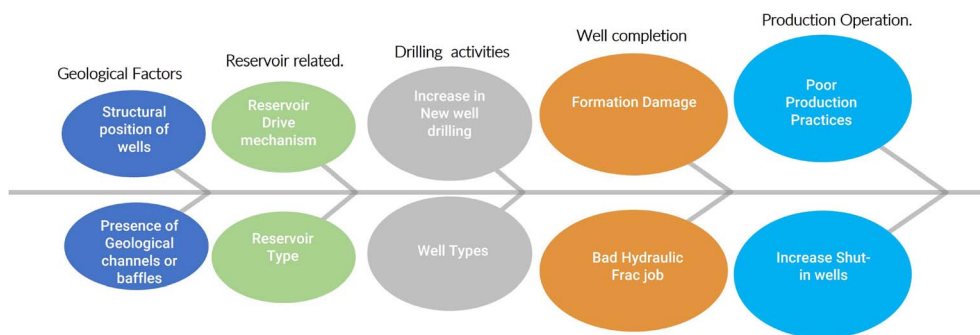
Geological Factors

Structural position of wells

Presence of Geological channels or baffles

Reservoir related.

Reservoir Drive mechanism

Reservoir Type

Drilling activities

Increase in New well drilling

Well Types

Well completion

Formation Damage

Bad Hydraulic Frac job

Production Operation.

Poor Production Practices

Increase Shut-in wells